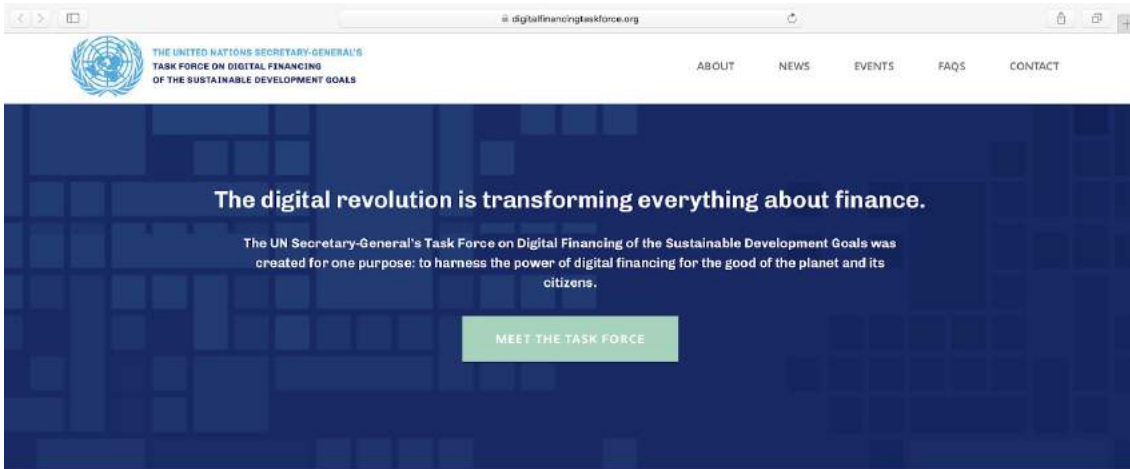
digitalfinancingtaskforce.org

THE UNITED NATIONS SECRETARY-GENERAL'S TASK FORCE ON DIGITAL FINANCING OF THE SUSTAINABLE DEVELOPMENT GOALS

ABOUT NEWS EVENTS FAQS CONTACT

The digital revolution is transforming everything about finance.

The UN Secretary-General's Task Force on Digital Financing of the Sustainable Development Goals was created for one purpose: to harness the power of digital financing for the good of the planet and its citizens.

MEET THE TASK FORCE